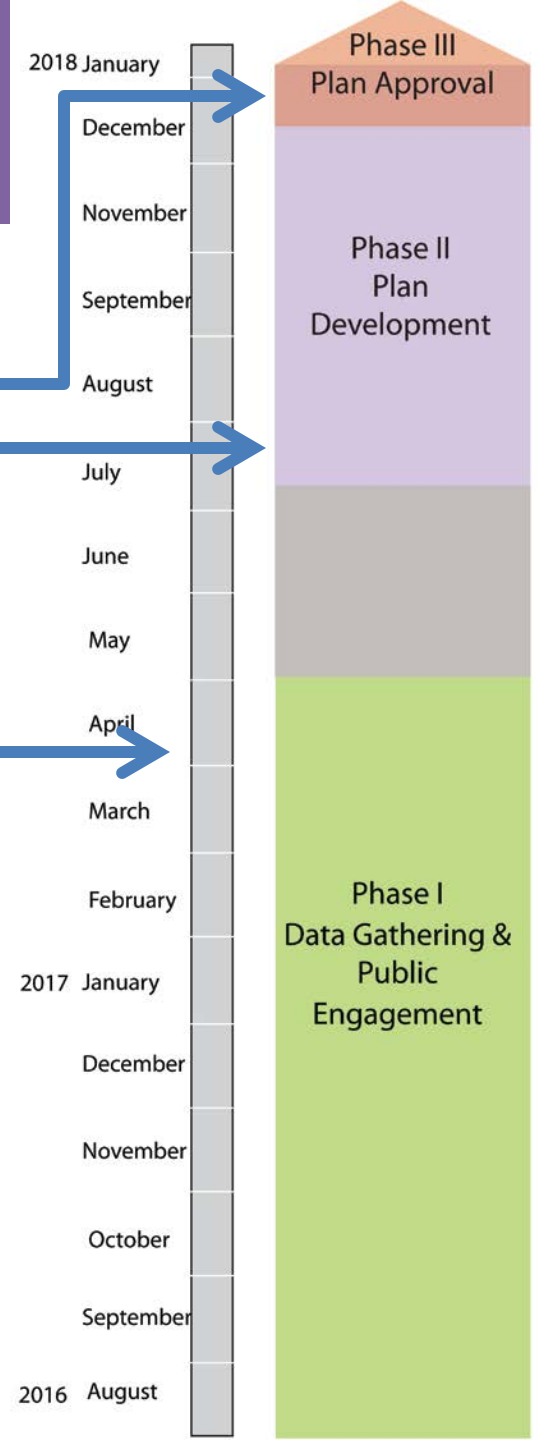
2018 January
December
November
September
August
July
June
May
April
March
February
2017 January
December
November
October
September
2016 August

Phase III
Plan Approval

Phase II
Plan
Development

Phase I
Data Gathering &
Public
Engagement